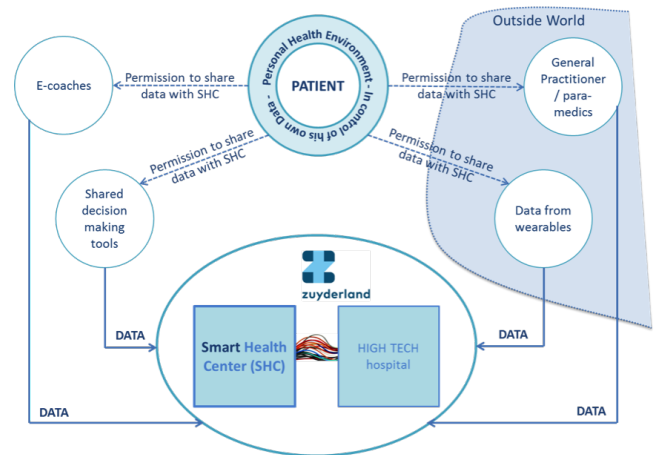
Outside World

Personal Health Environment - In control of his own Data

PATIENT

E-coaches

Permission to share data with SHC

Permission to share data with SHC

General Practitioner / para-medics

Permission to share data with SHC

Permission to share data with SHC

Shared decision making tools

Data from wearables

zuyderland

DATA

Smart Health Center (SHC)

HIGH TECH hospital

DATA

DATA

DATA